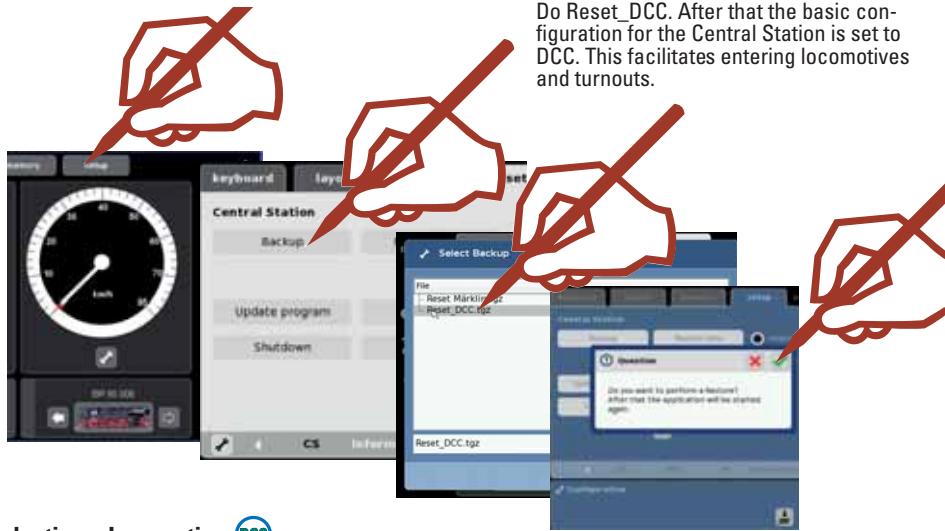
Do Reset_DCC. After that the basic configuration for the Central Station is set to DCC. This facilitates entering locomotives and turnouts.

memory
setup

km/h

keyboard
lay
set
Central Station
Backup
Update program
Shutdown
CS
Inform

Select Backup
File
Reset Märklin.tgz
Reset_DCC.tgz
Reset_DCC.tgz

setup
Question
Do you want to perform a Restore?
After that the application will be started again.
Configuration